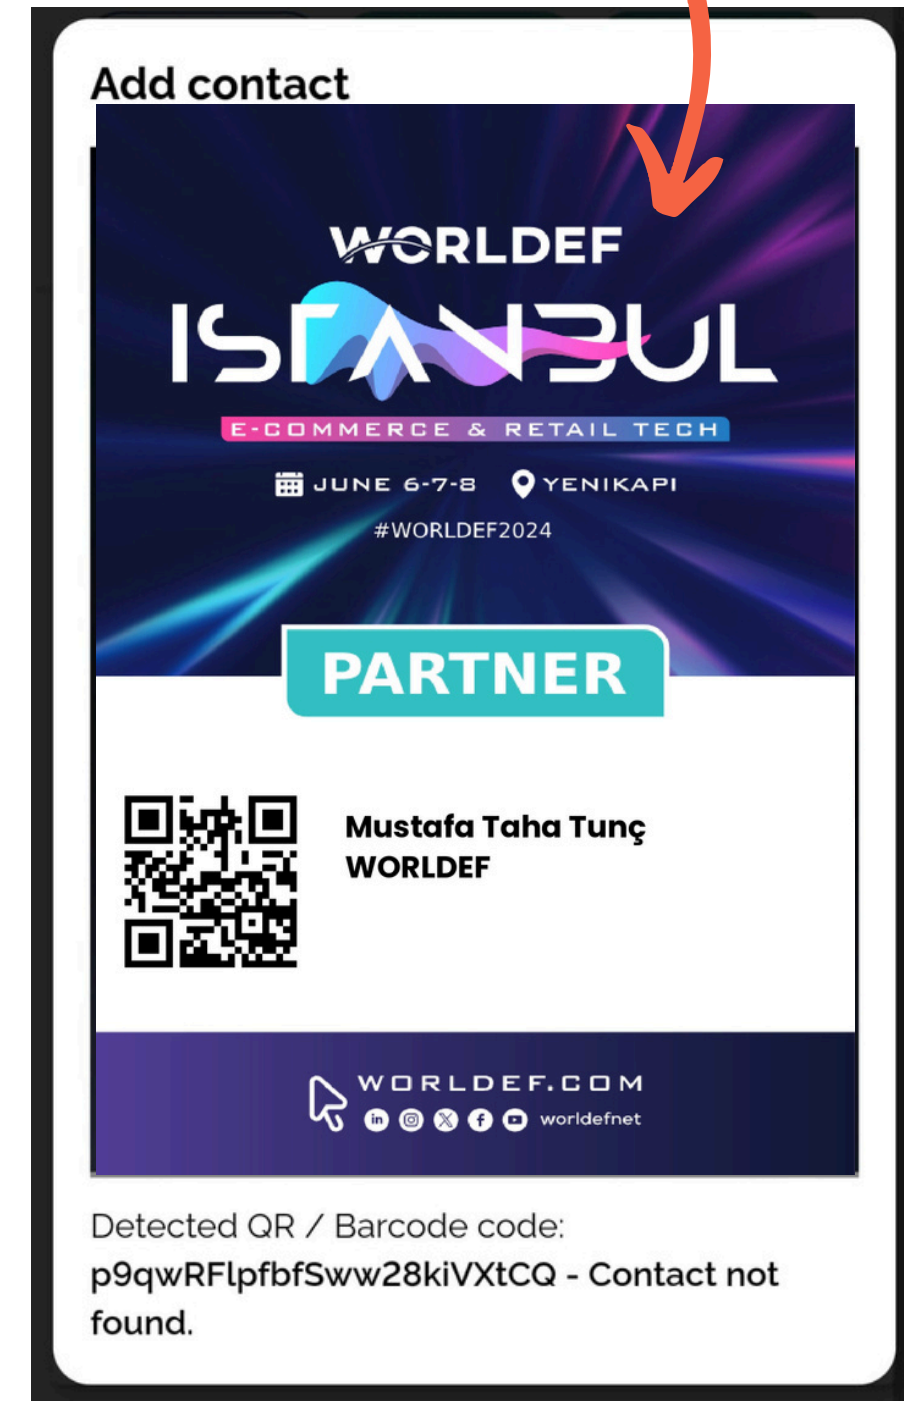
Add contact

WORLDEF
ISTANBUL
E-COMMERCE & RETAIL TECH
JUNE 6-7-8 YENIKAPI
#WORLDEF2024

PARTNER

Mustafa Taha Tunç
WORLDEF

WORLDEF.COM
worldefnet

Detected QR / Barcode code:
p9qwRFlpfbfSww28kiVXtCQ - Contact not found.